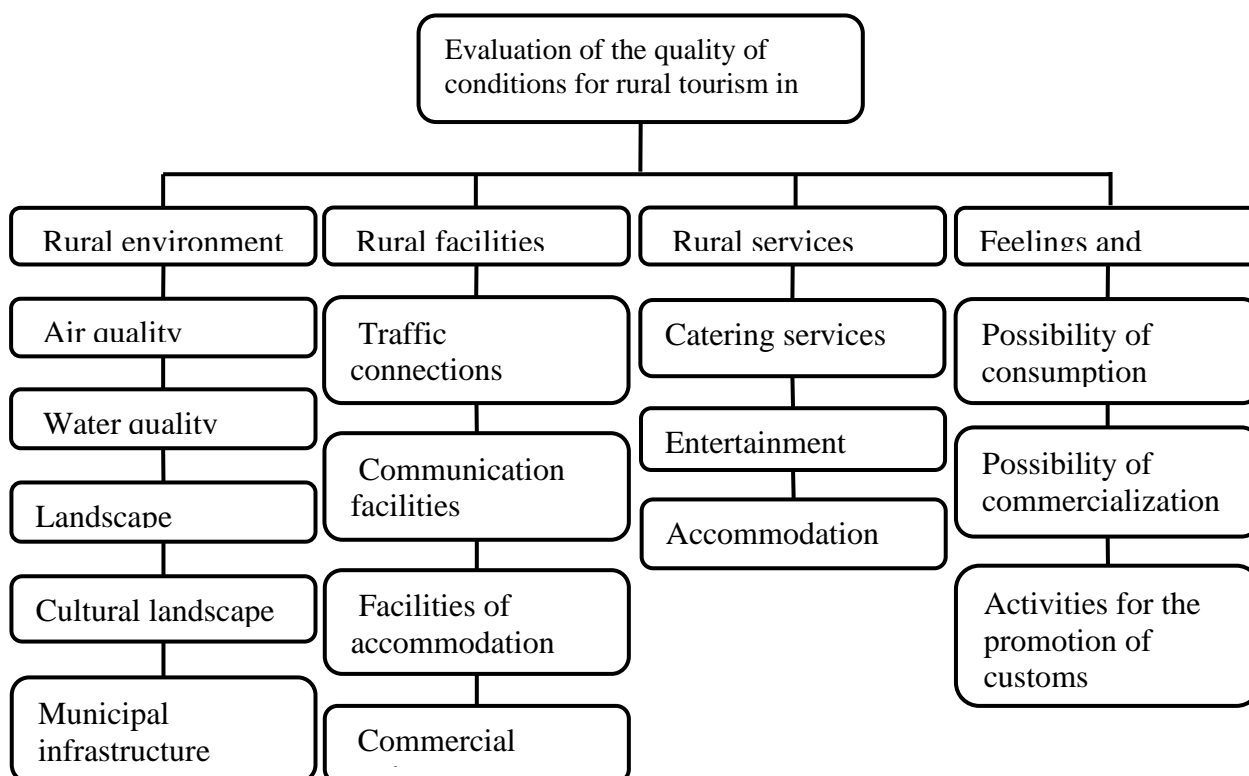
Evaluation of the quality of conditions for rural tourism in

Rural environment

Air quality

Water quality

Landscape

Cultural landscape

Municipal infrastructure

Rural facilities

Traffic connections

Communication facilities

Facilities of accommodation

Commercial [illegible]

Rural services

Catering services

Entertainment

Accommodation

Feelings and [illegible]

Possibility of consumption

Possibility of commercialization

Activities for the promotion of customs